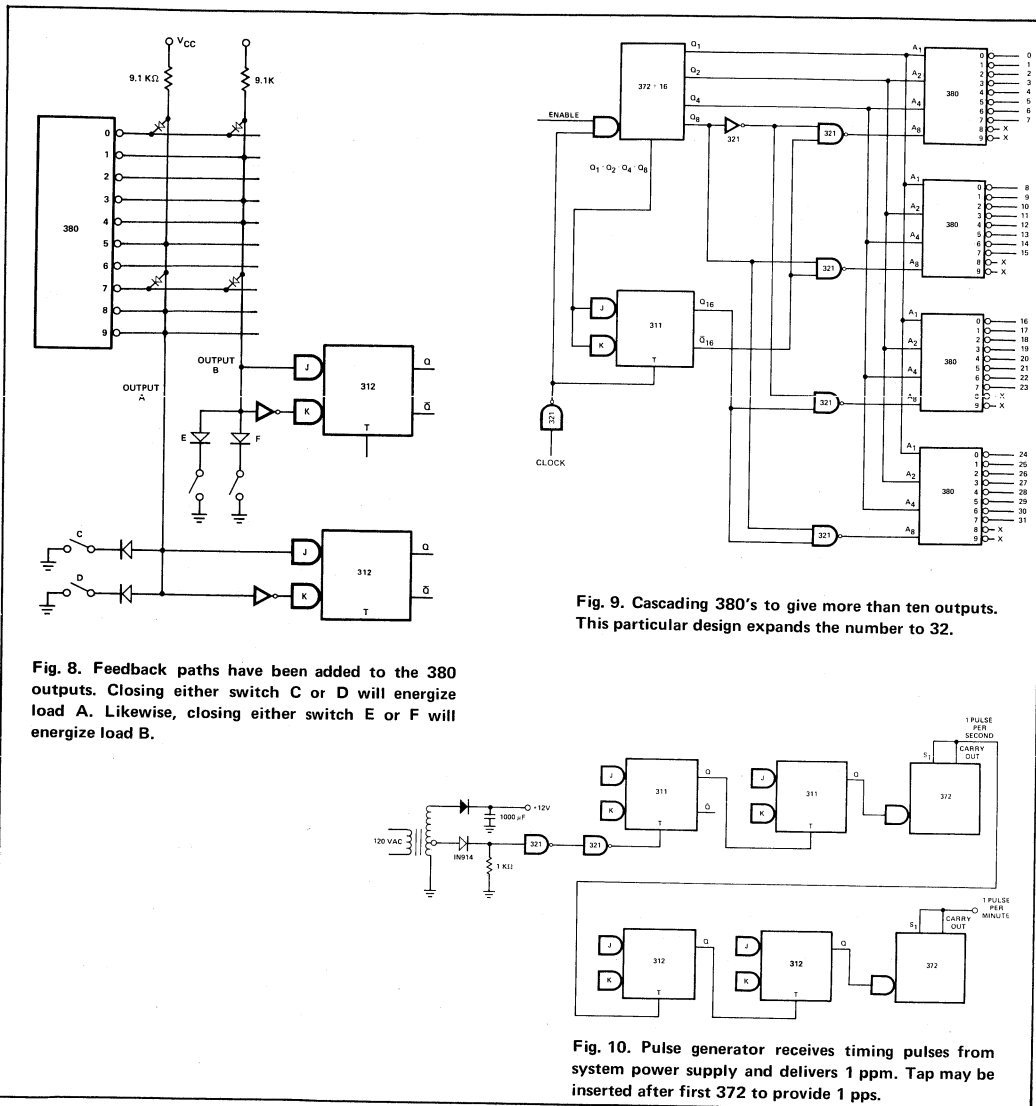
$V_{CC}$

9.1 KΩ

9.1K

380

0
1
2
3
4
5
6
7
8
9

OUTPUT B

OUTPUT A

J
K
312
Q
$\bar{Q}$
T

E
F

C
D

J
K
312
Q
$\bar{Q}$
T

Fig. 8. Feedback paths have been added to the 380 outputs. Closing either switch C or D will energize load A. Likewise, closing either switch E or F will energize load B.

372 ÷ 16

$Q_1$
$Q_2$
$Q_4$
$Q_8$

ENABLE

321

$Q_1 \cdot Q_2 \cdot Q_4 \cdot Q_8$

J
K
311
T
$Q_{16}$
$\bar{Q}_{16}$

321

CLOCK

321
321
321
321

$A_1$
$A_2$
$A_4$
$A_8$
380
0 1 2 3 4 5 6 7 8 9
0 1 2 3 4 5 6 7 X X

$A_1$
$A_2$
$A_4$
$A_8$
380
0 1 2 3 4 5 6 7 8 9
8 9 10 11 12 13 14 15 X X

$A_1$
$A_2$
$A_4$
$A_8$
380
0 1 2 3 4 5 6 7 8 9
16 17 18 19 20 21 22 23 X X

$A_1$
$A_2$
$A_4$
$A_8$
380
0 1 2 3 4 5 6 7 8 9
24 25 26 27 28 29 30 31 X X

Fig. 9. Cascading 380's to give more than ten outputs. This particular design expands the number to 32.

1 PULSE PER SECOND

120 VAC
+12V
1000 µF
IN914
1 KΩ
321
321

J
K
311
Q
$\bar{Q}$
T

J
K
311
Q
T

$S_1$
CARRY OUT
372

1 PULSE PER MINUTE

J
K
312
Q
T

J
K
312
Q
T

$S_1$
CARRY OUT
372

Fig. 10. Pulse generator receives timing pulses from system power supply and delivers 1 ppm. Tap may be inserted after first 372 to provide 1 pps.